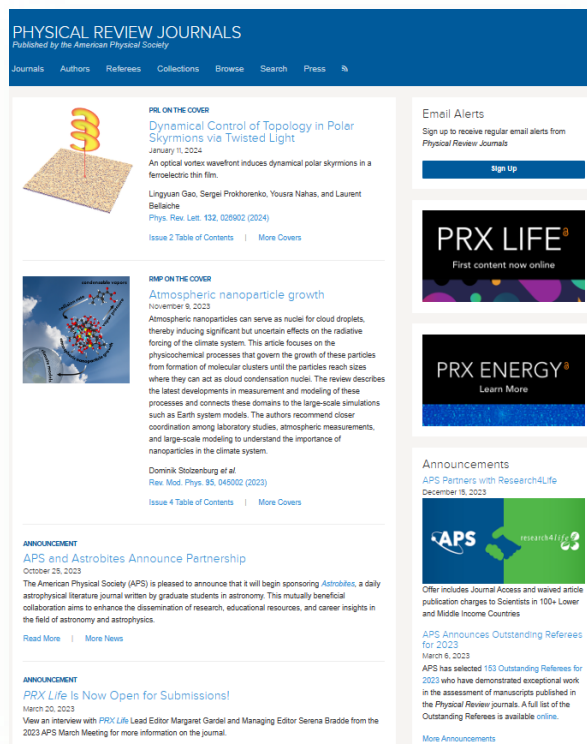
PHYSICAL REVIEW JOURNALS
Published by the American Physical Society

Journals Authors Referees Collections Browse Search Press

PRL ON THE COVER
Dynamical Control of Topology in Polar Skyrmions via Twisted Light
January 11, 2024
An optical vortex wavefront induces dynamical polar skyrmions in a ferroelectric thin film.

Lingyuan Gao, Sergei Prokhorenko, Yousra Nahas, and Laurent Bellaiche
Phys. Rev. Lett. 132, 026902 (2024)

Issue 2 Table of Contents | More Covers

RMP ON THE COVER
Atmospheric nanoparticle growth
November 9, 2023
Atmospheric nanoparticles can serve as nuclei for cloud droplets, thereby inducing significant but uncertain effects on the radiative forcing of the climate system. This article focuses on the physicochemical processes that govern the growth of these particles from formation of molecular clusters until the particles reach sizes where they can act as cloud condensation nuclei. The review describes the latest developments in measurement and modeling of these processes and connects these domains to the large-scale simulations such as Earth system models. The authors recommend closer coordination among laboratory studies, atmospheric measurements, and large-scale modeling to understand the importance of nanoparticles in the climate system.

Dominik Stolzenburg et al.
Rev. Mod. Phys. 95, 045002 (2023)

Issue 4 Table of Contents | More Covers

ANNOUNCEMENT
APS and Astrobites Announce Partnership
October 25, 2023
The American Physical Society (APS) is pleased to announce that it will begin sponsoring Astrobites, a daily astrophysical literature journal written by graduate students in astronomy. This mutually beneficial collaboration aims to enhance the dissemination of research, educational resources, and career insights in the field of astronomy and astrophysics.

Read More | More News

ANNOUNCEMENT
PRX Life Is Now Open for Submissions!
March 20, 2023
View an interview with PRX Life Lead Editor Margaret Gardel and Managing Editor Serena Bradde from the 2023 APS March Meeting for more information on the journal.

Email Alerts
Sign up to receive regular email alerts from Physical Review Journals

Sign Up

PRX LIFE
First content now online

PRX ENERGY
Learn More

Announcements
APS Partners with Research4Life
December 15, 2023
APS research4life
Offer includes Journal Access and waived article publication charges to Scientists in 100+ Lower and Middle Income Countries

APS Announces Outstanding Referees for 2023
March 6, 2023
APS has selected 153 Outstanding Referees for 2023 who have demonstrated exceptional work in the assessment of manuscripts published in the Physical Review journals. A full list of the Outstanding Referees is available online.

More Announcements